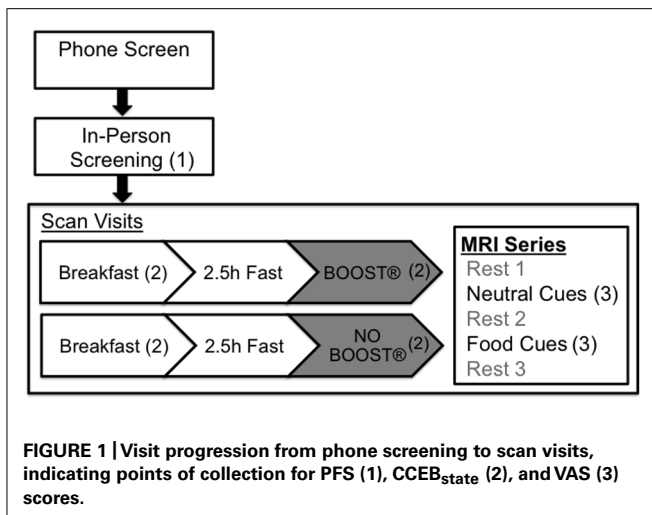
Phone Screen

In-Person Screening (1)

Scan Visits

Breakfast (2)

2.5h Fast

BOOST® (2)

Breakfast (2)

2.5h Fast

NO BOOST® (2)

MRI Series
Rest 1
Neutral Cues (3)
Rest 2
Food Cues (3)
Rest 3

FIGURE 1 | Visit progression from phone screening to scan visits, indicating points of collection for PFS (1), CCEB$_{state}$ (2), and VAS (3) scores.